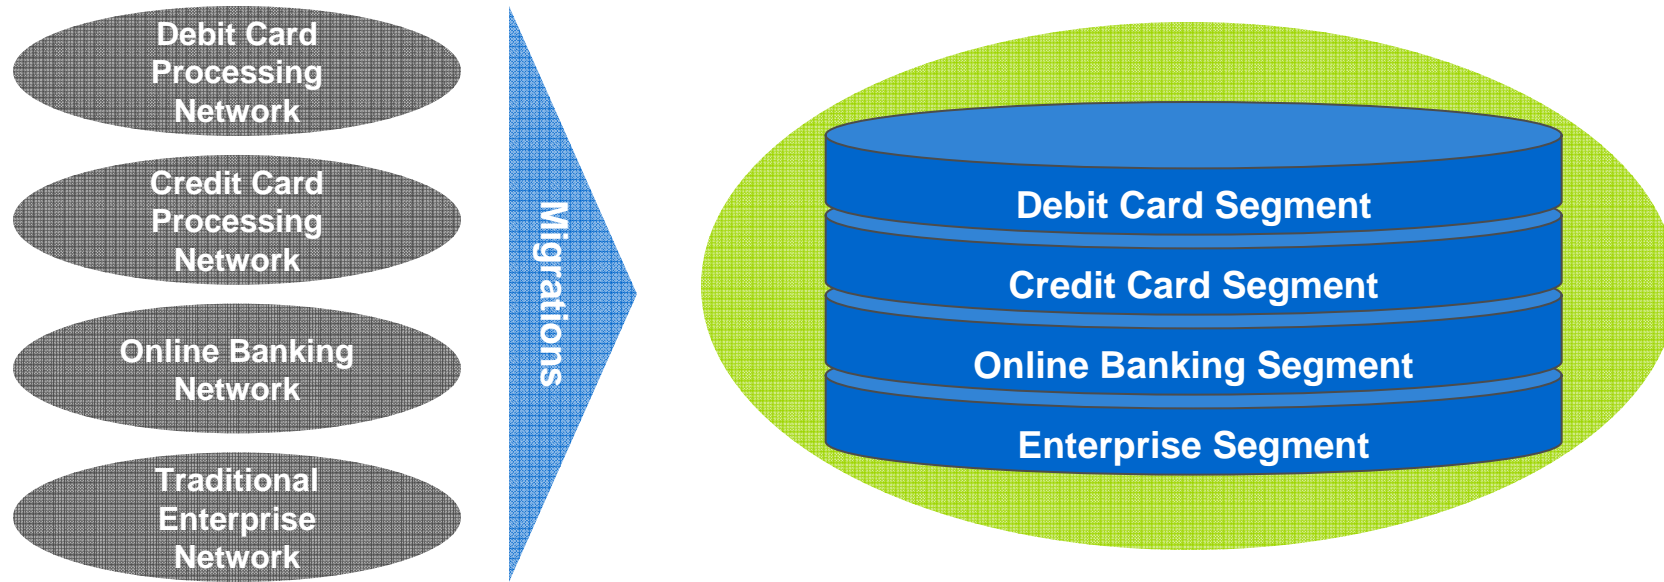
Debit Card Processing Network

Credit Card Processing Network

Online Banking Network

Traditional Enterprise Network

Migrations

Debit Card Segment

Credit Card Segment

Online Banking Segment

Enterprise Segment